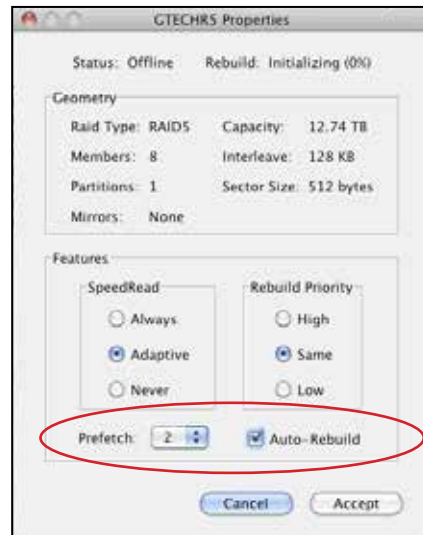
GTECHR5 Properties

Status: Offline Rebuild: Initializing (0%)

Geometry

Raid Type: RAID5 Capacity: 12.74 TB

Members: 8 Interleave: 128 KB

Partitions: 1 Sector Size: 512 bytes

Mirrors: None

Features

SpeedRead

Always

Adaptive

Never

Rebuild Priority

High

Same

Low

Prefetch: 2

Auto-Rebuild

Cancel

Accept